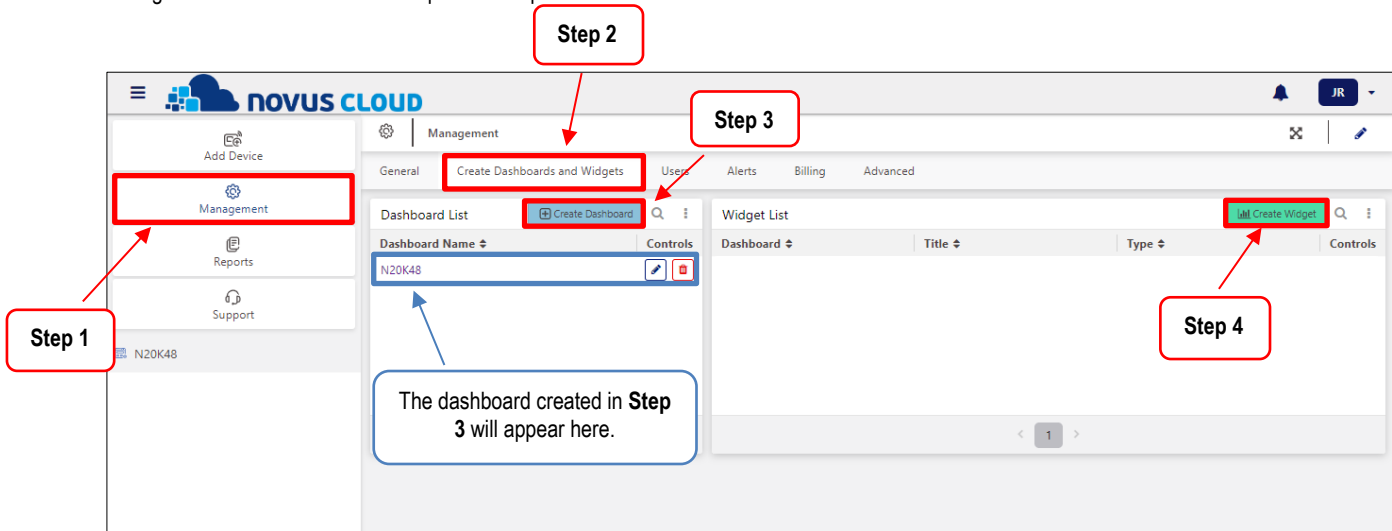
Step 2

NOVUS CLOUD

JR

Step 3

Add Device

Management

General  Create Dashboards and Widgets  Users  Alerts  Billing  Advanced

Management

Dashboard List  Create Dashboard

Widget List  Create Widget

Dashboard Name ⇕  Controls

Dashboard ⇕  Title ⇕  Type ⇕  Controls

Reports

N20K48

Support

Step 1

N20K48

Step 4

The dashboard created in **Step 3** will appear here.

1